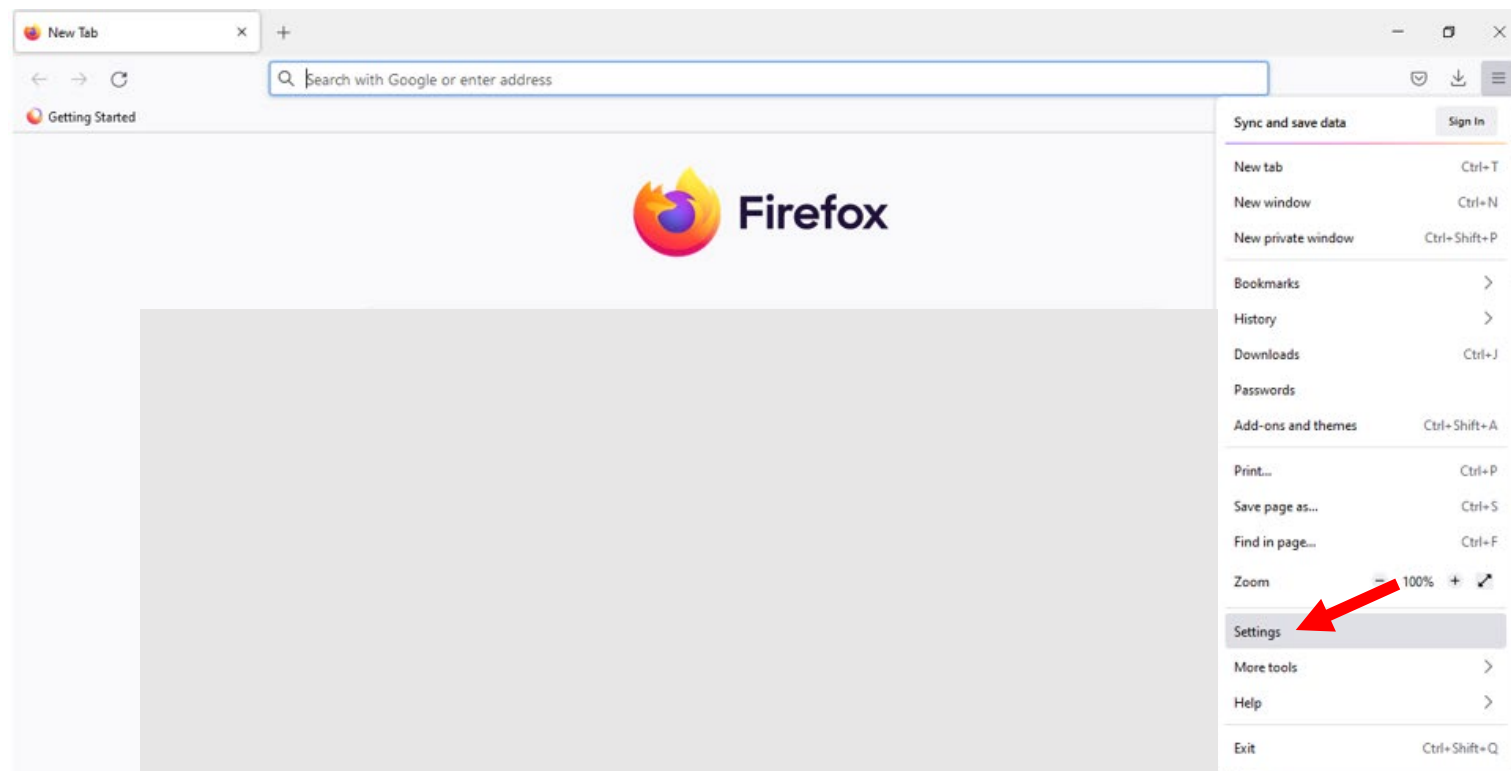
New Tab
Search with Google or enter address
Getting Started
Firefox
Sync and save data
Sign In
New tab Ctrl+T
New window Ctrl+N
New private window Ctrl+Shift+P
Bookmarks
History
Downloads Ctrl+J
Passwords
Add-ons and themes Ctrl+Shift+A
Print... Ctrl+P
Save page as... Ctrl+S
Find in page... Ctrl+F
Zoom − 100% +
Settings
More tools
Help
Exit Ctrl+Shift+Q